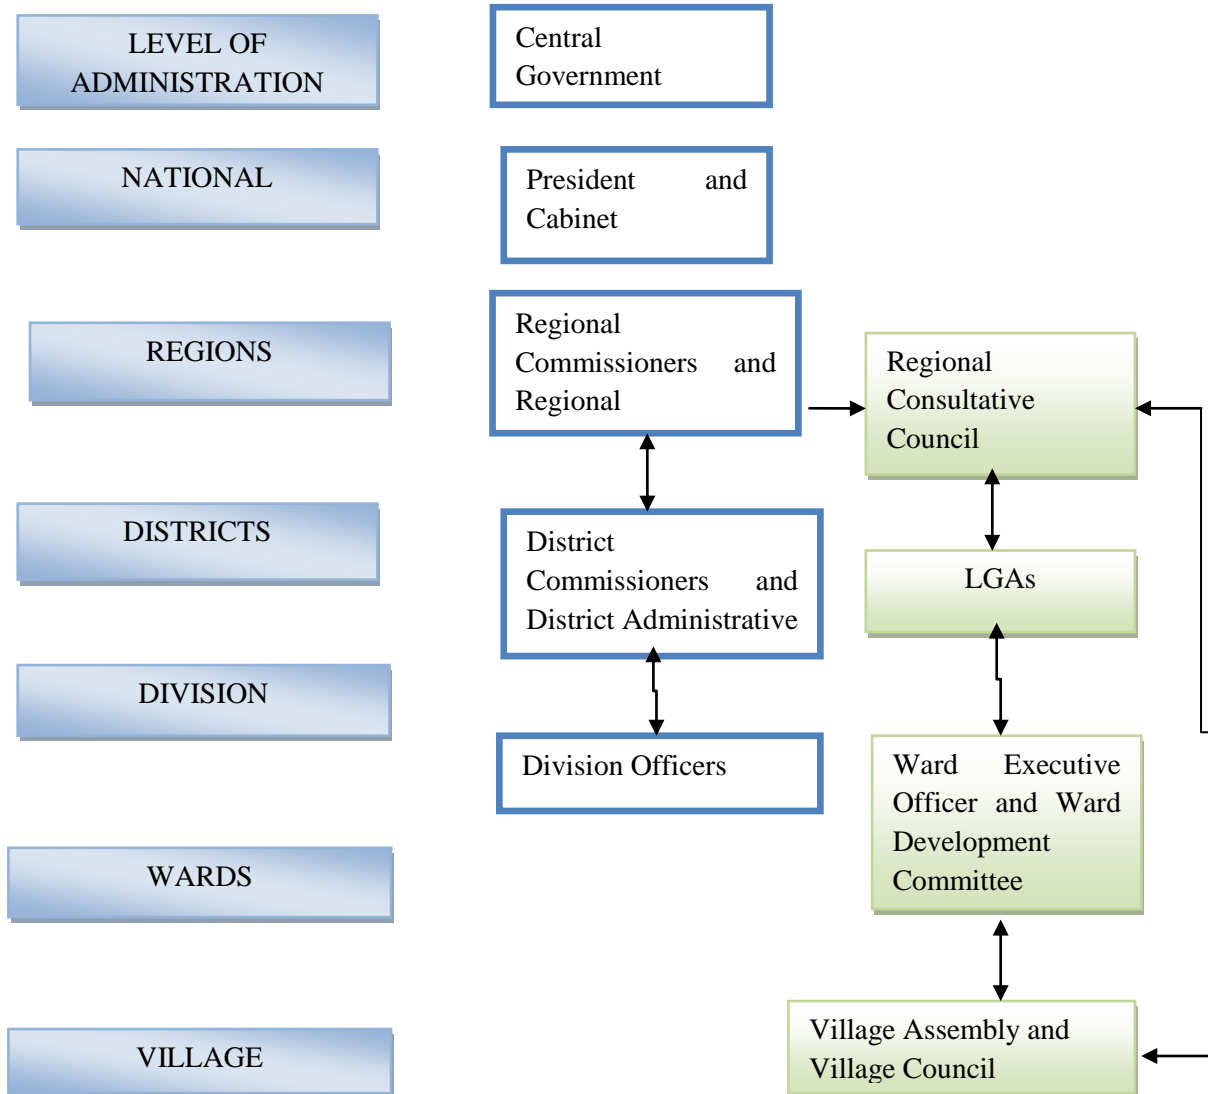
LEVEL OF ADMINISTRATION

NATIONAL

REGIONS

DISTRICTS

DIVISION

WARDS

VILLAGE

Central Government

President and Cabinet

Regional Commissioners and Regional

District Commissioners and District Administrative

Division Officers

Regional Consultative Council

LGAs

Ward Executive Officer and Ward Development Committee

Village Assembly and Village Council